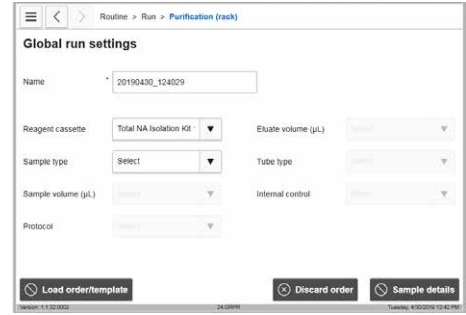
Routine > Run > Purification (rack)

Global run settings

Name * 20190430_124029

Reagent cassette Total NA Isolation Kit

Eluate volume (µL) Select

Sample type Select

Tube type Select

Sample volume (µL) Select

Internal control None

Protocol Select

Load order/template

Discard order

Sample details

Version: 1.1.32.0002

24.0RPR

Tuesday, 4/30/2019 12:42 PM